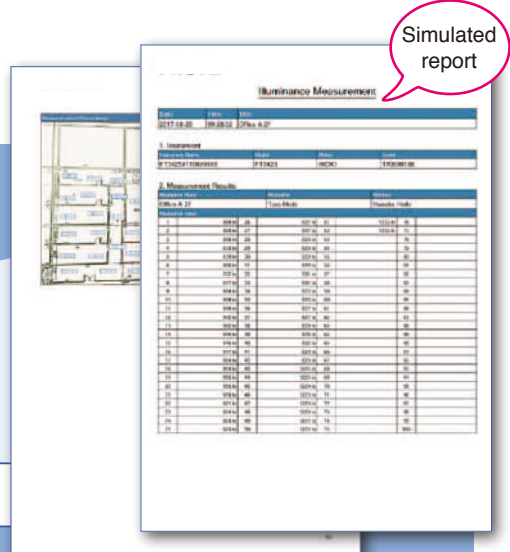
Simulated report

Illuminance Measurement

| Date | Time | Site |
|---|---|---|
| 2017-08-20 | 09:28:02 | Office A 27 |

1. Instrument

2. Measurement Results

| Office A 27 | Two-Mode | Hanako Hioki |
|---|---|---|

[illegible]